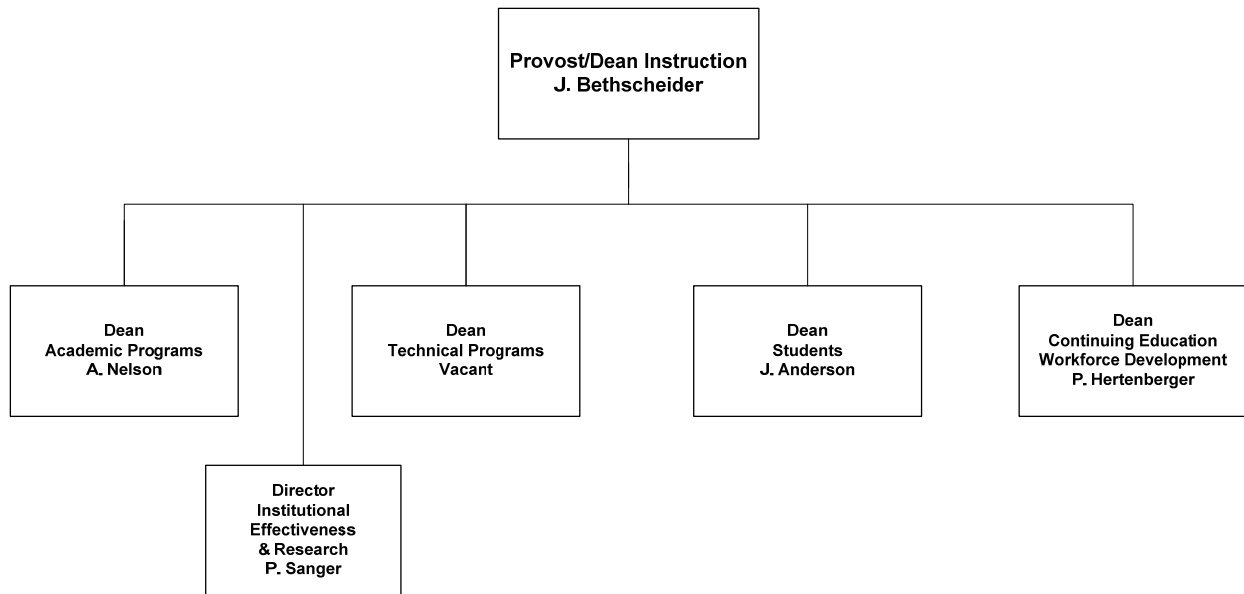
Provost/Dean Instruction
J. Bethscheider

Dean
Academic Programs
A. Nelson

Dean
Technical Programs
Vacant

Dean
Students
J. Anderson

Dean
Continuing Education
Workforce Development
P. Hertenberger

Director
Institutional
Effectiveness
& Research
P. Sanger